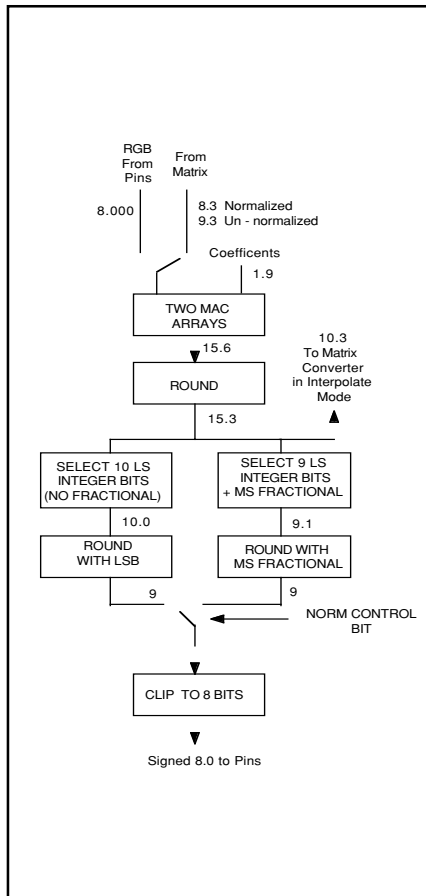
RGB
From
Pins

From
Matrix

8.000

8.3 Normalized
9.3 Un - normalized

Coefficents

1.9

TWO MAC
ARRAYS

15.6

10.3
To Matrix
Converter
in Interpolate
Mode

ROUND

15.3

SELECT 10 LS
INTEGER BITS
(NO FRACTIONAL)

SELECT 9 LS
INTEGER BITS
+ MS FRACTIONAL

10.0

9.1

ROUND
WITH LSB

ROUND WITH
MS FRACTIONAL

9

9

NORM CONTROL
BIT

CLIP TO 8 BITS

Signed 8.0 to Pins